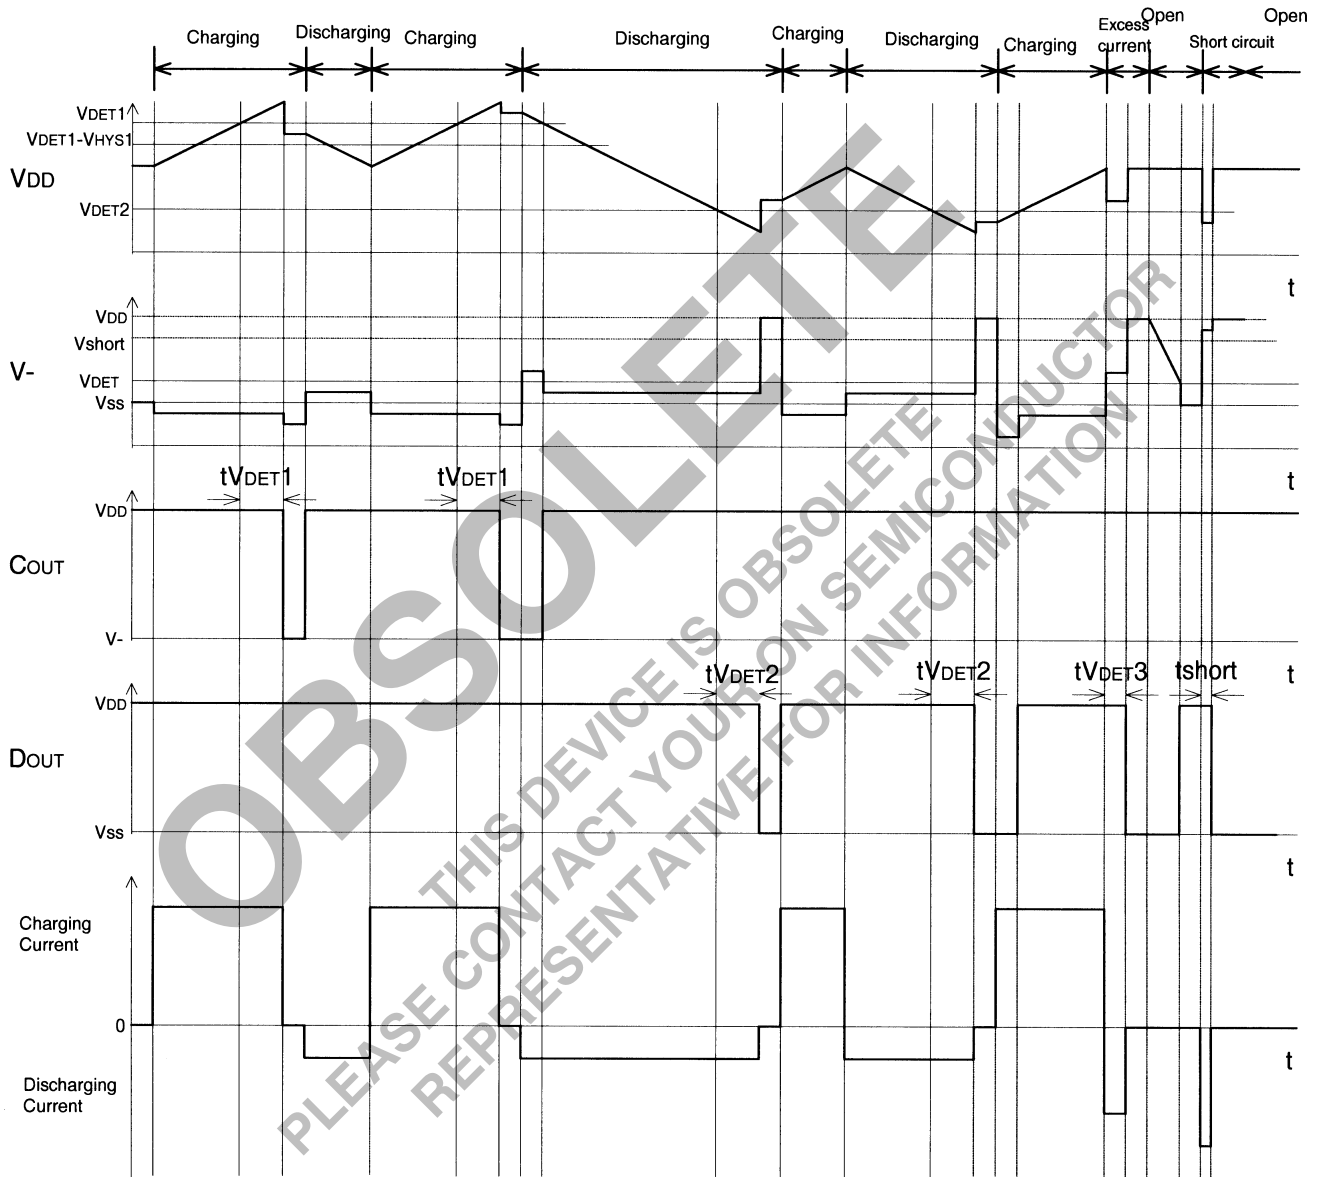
Charging Discharging Charging Discharging Charging Discharging Charging Excess current Open Short circuit Open

VDET1
VDET1-VHYS1
VDD
VDET2
t

VDD
Vshort
V-
VDET
Vss
t

tVDET1 tVDET1
VDD
COUT
V-
t

tVDET2 tVDET2 tVDET3 tshort
VDD
DOUT
Vss
t

Charging Current
0
Discharging Current
t

OBSOLETE
THIS DEVICE IS OBSOLETE
PLEASE CONTACT YOUR ON SEMICONDUCTOR
REPRESENTATIVE FOR INFORMATION